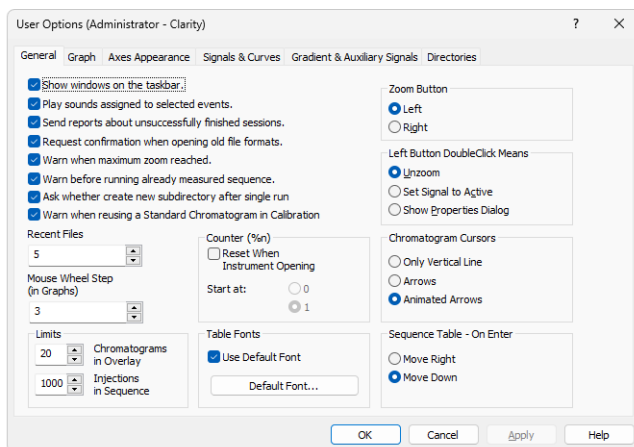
User Options (Administrator - Clarity)
?
×

General | Graph | Axes Appearance | Signals & Curves | Gradient & Auxiliary Signals | Directories

Show windows on the taskbar.
Play sounds assigned to selected events.
Send reports about unsuccessfully finished sessions.
Request confirmation when opening old file formats.
Warn when maximum zoom reached.
Warn before running already measured sequence.
Ask whether create new subdirectory after single run
Warn when reusing a Standard Chromatogram in Calibration

Zoom Button
Left
Right

Left Button DoubleClick Means
Unzoom
Set Signal to Active
Show Properties Dialog

Recent Files
5

Mouse Wheel Step (in Graphs)
3

Counter (%n)
Reset When Instrument Opening
Start at:
0
1

Chromatogram Cursors
Only Vertical Line
Arrows
Animated Arrows

Limits
20 Chromatograms in Overlay
1000 Injections in Sequence

Table Fonts
Use Default Font
Default Font...

Sequence Table - On Enter
Move Right
Move Down

OK | Cancel | Apply | Help